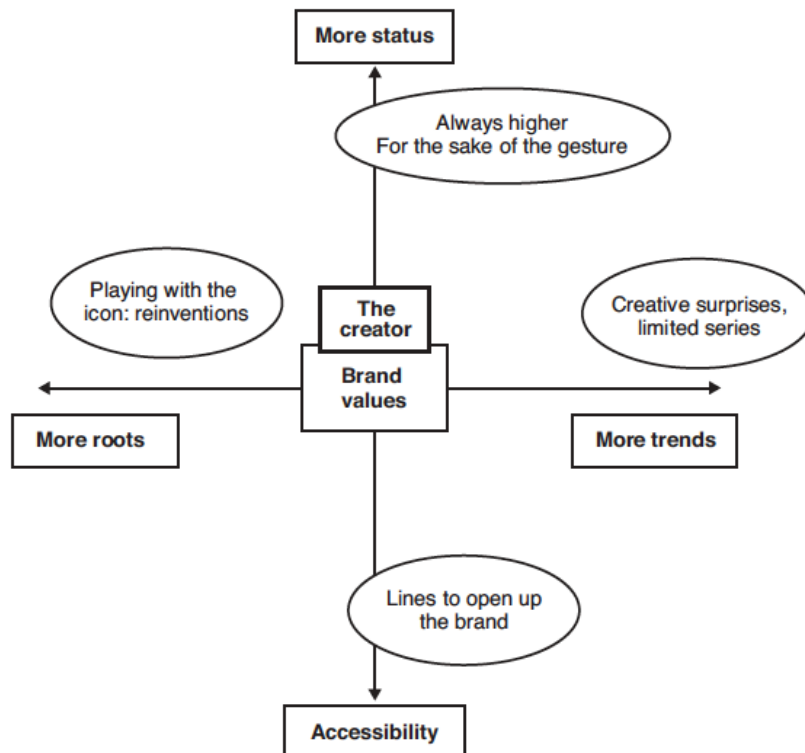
More status

Always higher
For the sake of the gesture

Playing with the icon: reinventions

The creator

Creative surprises, limited series

Brand values

More roots

More trends

Lines to open up the brand

Accessibility